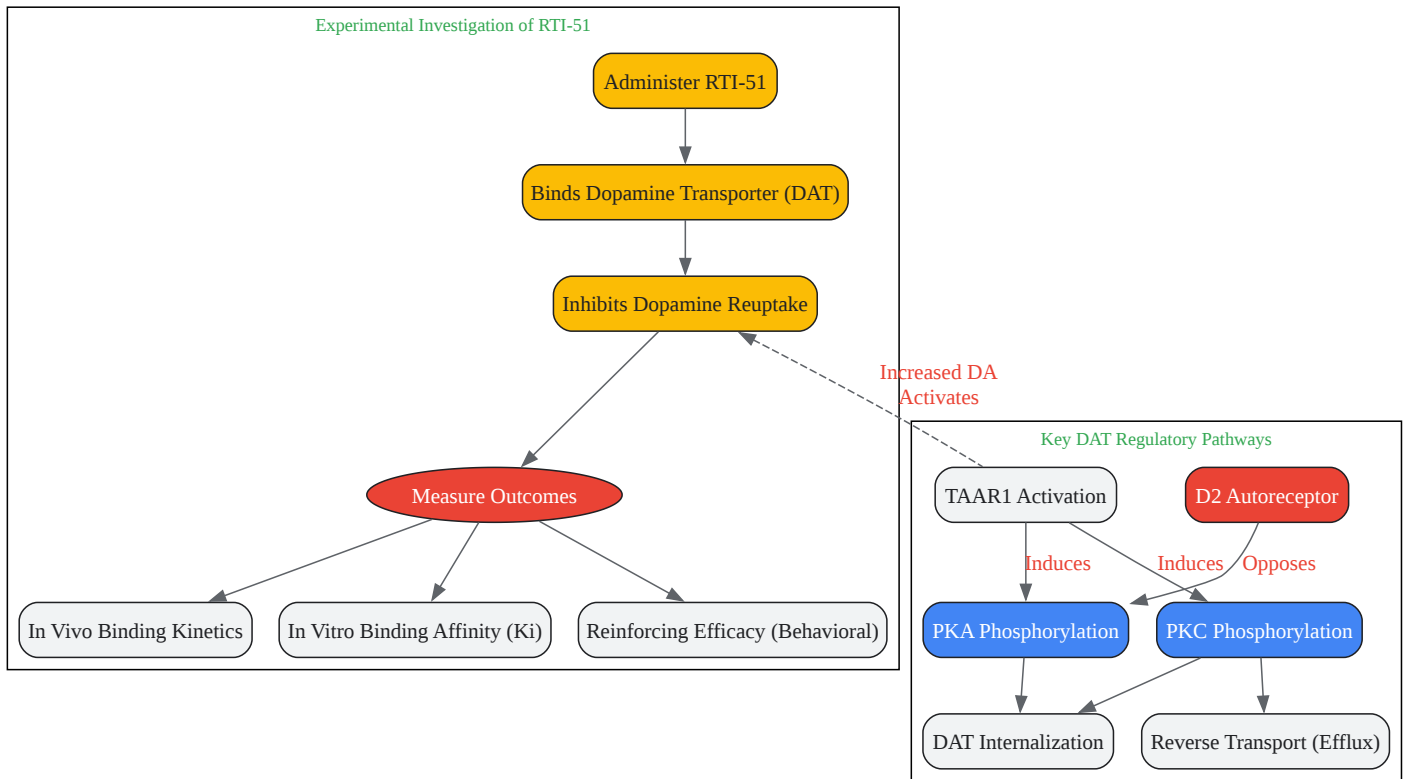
Experimental Investigation of RTI-51

Administer RTI-51

Binds Dopamine Transporter (DAT)

Inhibits Dopamine Reuptake

Measure Outcomes

In Vivo Binding Kinetics

In Vitro Binding Affinity (Ki)

Reinforcing Efficacy (Behavioral)

Increased DA Activates

Key DAT Regulatory Pathways

TAAR1 Activation

D2 Autoreceptor

Induces

Induces

Opposes

PKA Phosphorylation

PKC Phosphorylation

DAT Internalization

Reverse Transport (Efflux)